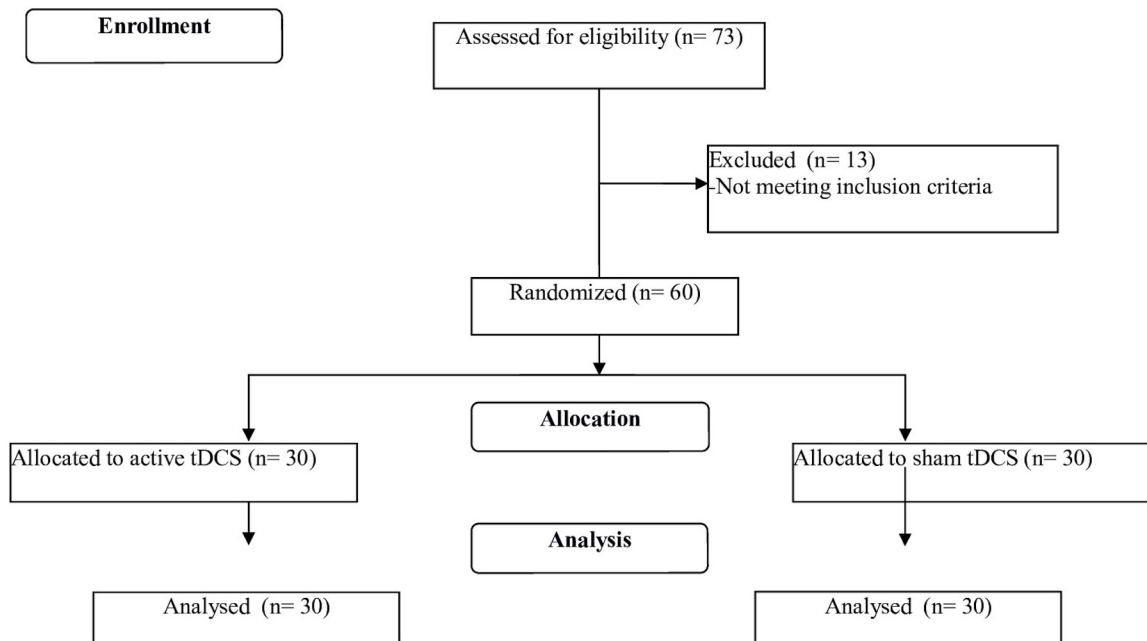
Enrollment

Assessed for eligibility (n= 73)

Excluded (n= 13)
-Not meeting inclusion criteria

Randomized (n= 60)

Allocation

Allocated to active tDCS (n= 30)

Allocated to sham tDCS (n= 30)

Analysis

Analysed (n= 30)

Analysed (n= 30)